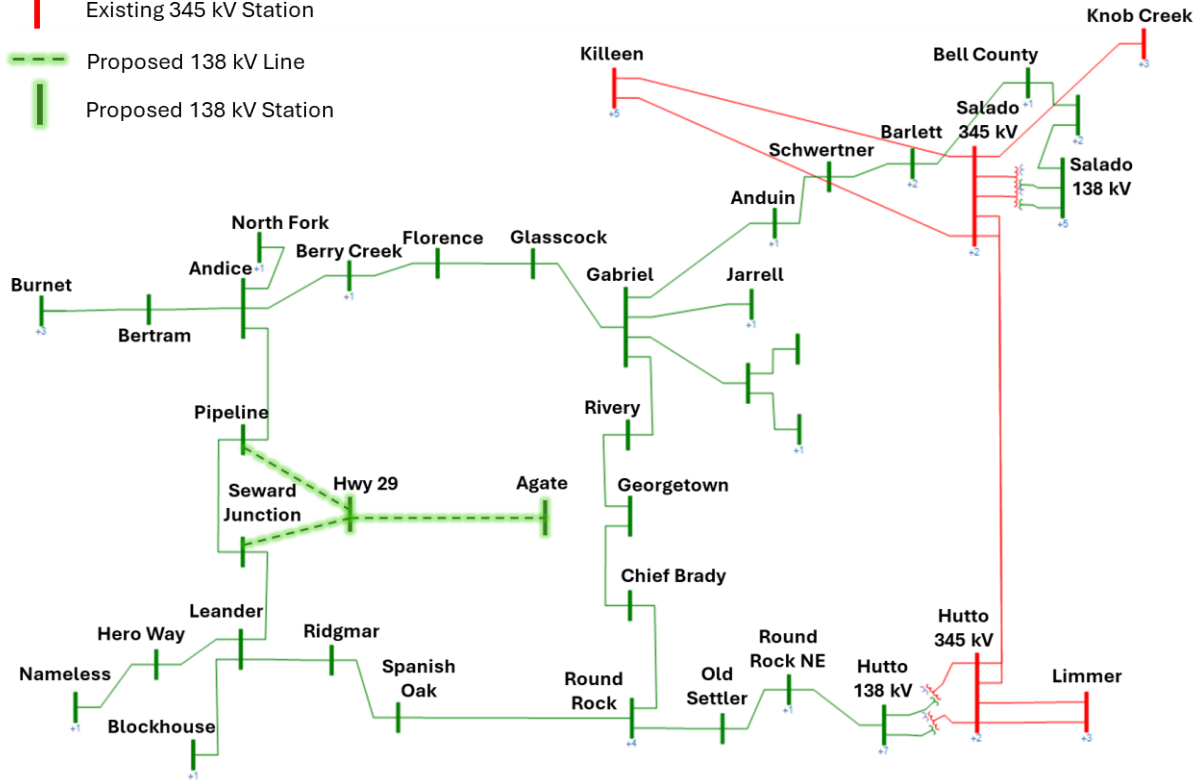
Existing 345 kV Station

Proposed 138 kV Line

Proposed 138 kV Station

Knob Creek
+3

Bell County
+1

Killeen
+5

Salado 345 kV

+2

Barlett
+2

Schwertner

Salado 138 kV
+5

Anduin
+1

+2

North Fork
+1

Florence

Glasscock

Andice

Berry Creek
+1

Gabriel

Jarrell
+1

Burnet
+3

Bertram

+1

Pipeline

Rivery

Seward Junction

Hwy 29

Agate

Georgetown

Chief Brady

Leander

Hero Way

Ridgmar

Round Rock NE
+1

Hutto 345 kV

Nameless
+1

Spanish Oak

Round Rock
+4

Old Settler

Hutto 138 kV
+7

Limmer
+3

+2

Blockhouse
+1